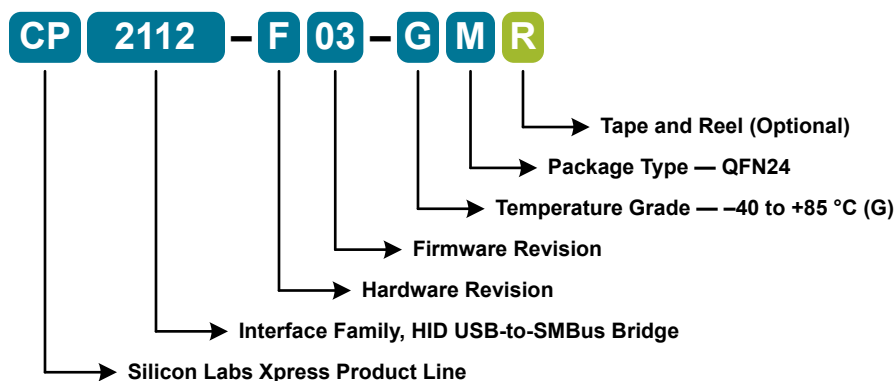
CP 2112 – F 03 – G M R

Tape and Reel (Optional)

Package Type — QFN24

Temperature Grade — –40 to +85 °C (G)

Firmware Revision

Hardware Revision

Interface Family, HID USB-to-SMBus Bridge

Silicon Labs Xpress Product Line